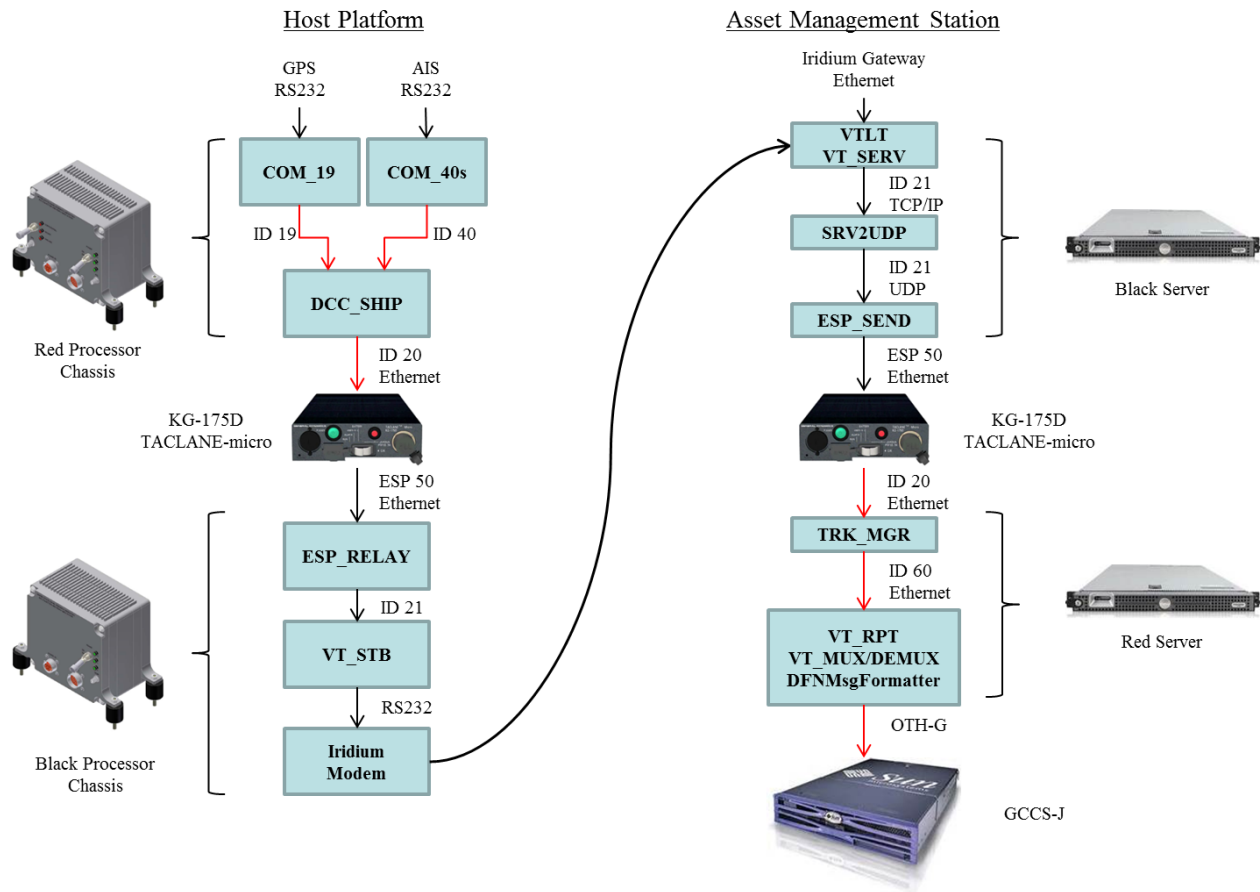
Host Platform

GPS
RS232

AIS
RS232

COM_19

COM_40s

ID 19

ID 40

DCC_SHIP

Red Processor Chassis

ID 20
Ethernet

KG-175D
TACLANE-micro

ESP 50
Ethernet

ESP_RELAY

ID 21

VT_STB

RS232

Iridium Modem

Black Processor Chassis

Asset Management Station

Iridium Gateway
Ethernet

VTLT
VT_SERV

ID 21
TCP/IP

SRV2UDP

ID 21
UDP

ESP_SEND

Black Server

ESP 50
Ethernet

KG-175D
TACLANE-micro

ID 20
Ethernet

TRK_MGR

ID 60
Ethernet

VT_RPT
VT_MUX/DEMUX
DFNMsgFormatter

Red Server

OTH-G

Sun

GCCS-J